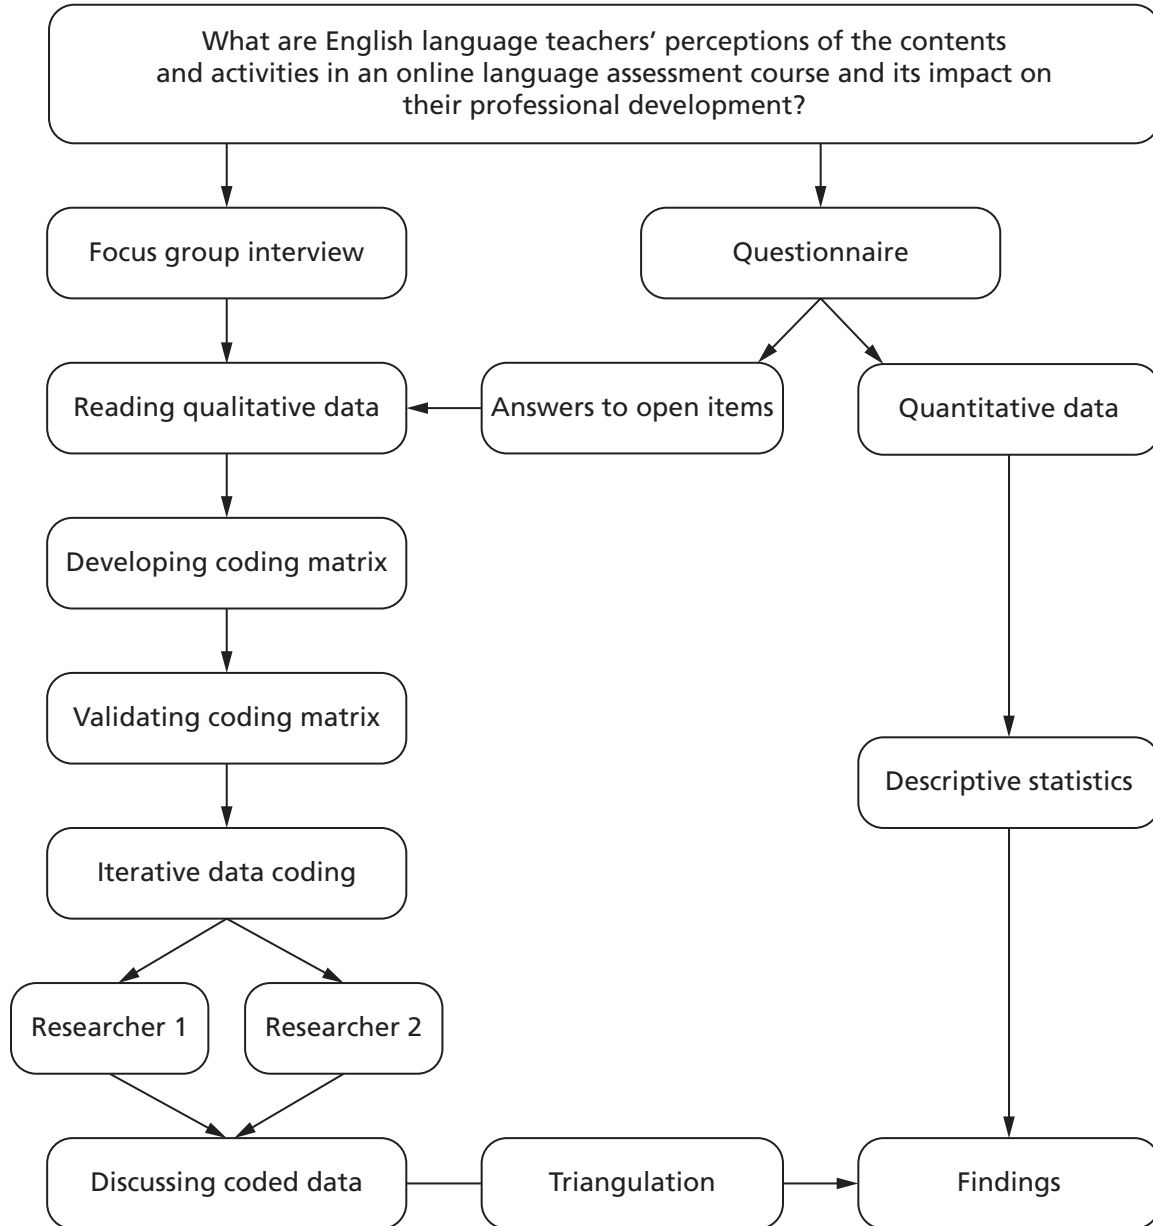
What are English language teachers' perceptions of the contents and activities in an online language assessment course and its impact on their professional development?

Focus group interview

Questionnaire

Reading qualitative data

Answers to open items

Quantitative data

Developing coding matrix

Validating coding matrix

Descriptive statistics

Iterative data coding

Researcher 1

Researcher 2

Discussing coded data

Triangulation

Findings